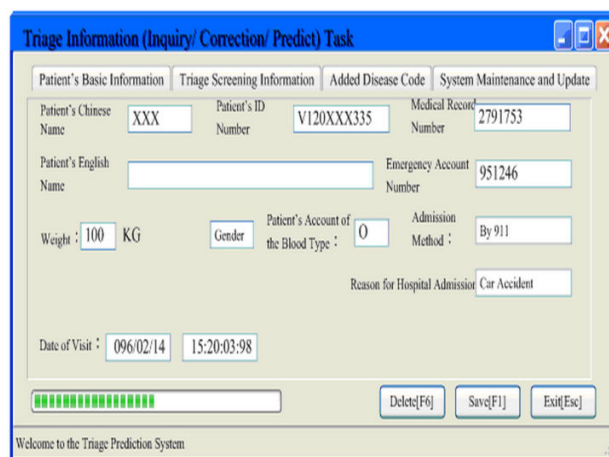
Triage Information (Inquiry/ Correction/ Predict) Task

Patient's Basic Information | Triage Screening Information | Added Disease Code | System Maintenance and Update

Patient's Chinese Name XXX

Patient's ID Number V120XXX335

Medical Record Number 2791753

Patient's English Name

Emergency Account Number 951246

Weight : 100 KG

Gender

Patient's Account of the Blood Type : O

Admission Method : By 911

Reason for Hospital Admissio Car Accident

Date of Visit : 096/02/14 15:20:03:98

Delete[F6] Save[F1] Exit[Esc]

Welcome to the Triage Prediction System